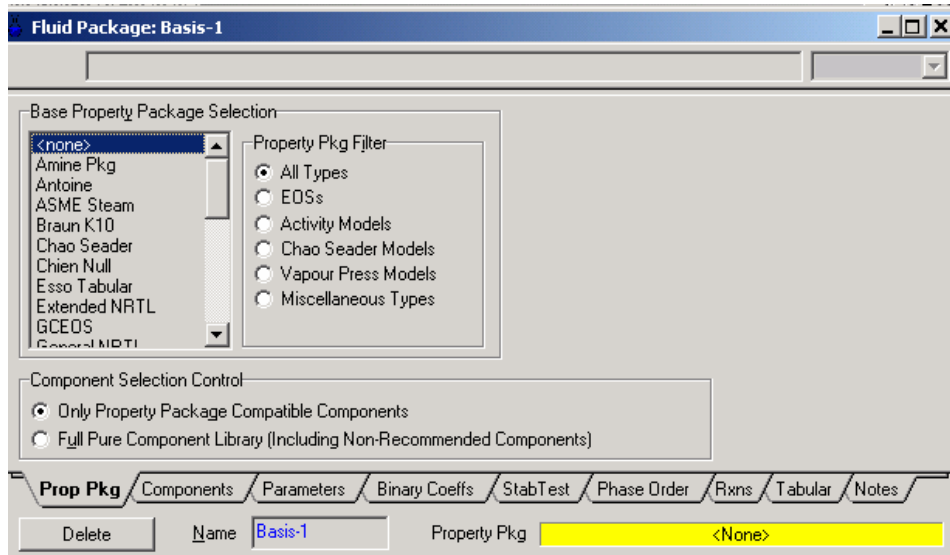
Fluid Package: Basis-1

Base Property Package Selection

<none>
Amine Pkg
Antoine
ASME Steam
Braun K10
Chao Seader
Chien Null
Esso Tabular
Extended NRTL
GCEOS
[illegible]

Property Pkg Filter
All Types
EOSs
Activity Models
Chao Seader Models
Vapour Press Models
Miscellaneous Types

Component Selection Control
Only Property Package Compatible Components
Full Pure Component Library (Including Non-Recommended Components)

Prop Pkg | Components | Parameters | Binary Coeffs | StabTest | Phase Order | Rxns | Tabular | Notes

Delete
Name Basis-1
Property Pkg <None>